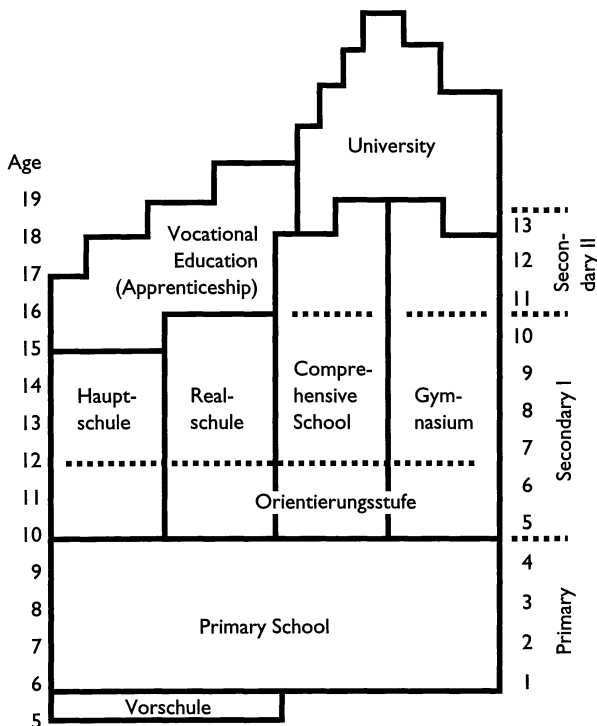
Age
19
18
17
16
15
14
13
12
11
10
9
8
7
6
5

University

Vocational Education (Apprenticeship)

Hauptschule

Realschule

Comprehensive School

Gymnasium

Orientierungsstufe

Primary School

Vorschule

13
12
11
10
9
8
7
6
5
4
3
2
1

Secondary II

Secondary I

Primary